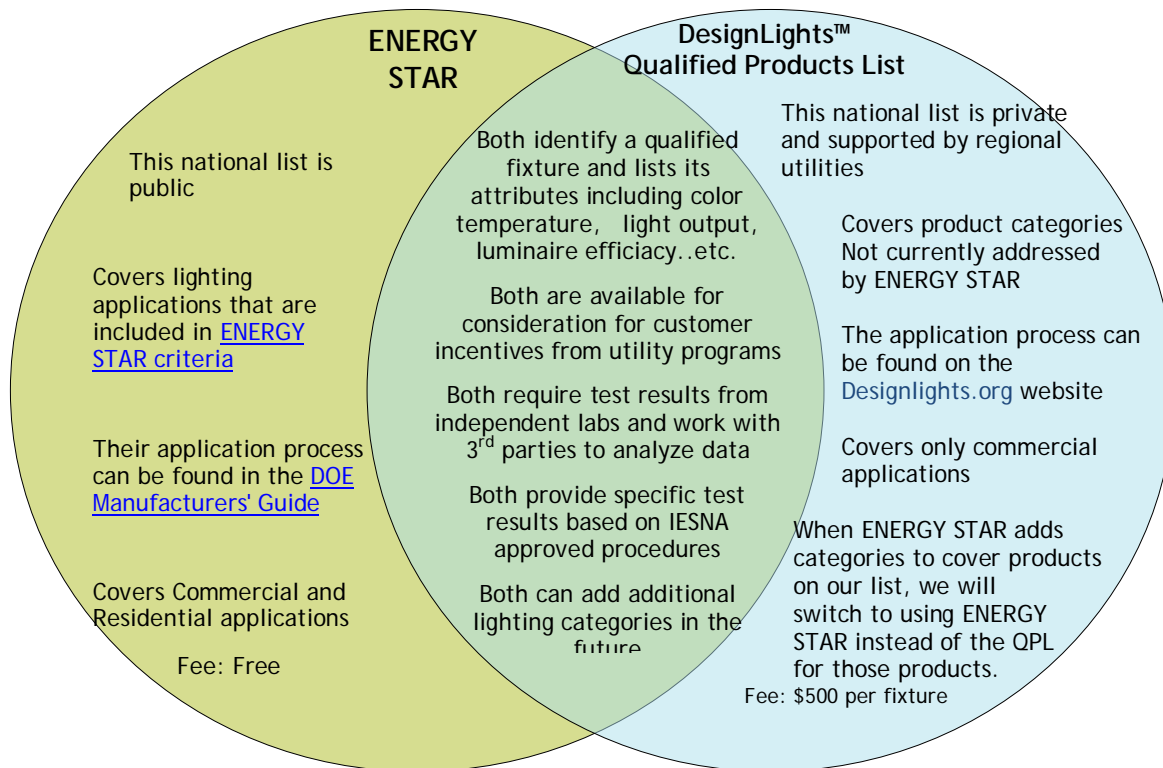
ENERGY STAR

This national list is public

Covers lighting applications that are included in ENERGY STAR criteria

Their application process can be found in the DOE Manufacturers' Guide

Covers Commercial and Residential applications

Fee: Free

DesignLights™ Qualified Products List

This national list is private and supported by regional utilities

Covers product categories Not currently addressed by ENERGY STAR

The application process can be found on the Designlights.org website

Covers only commercial applications

When ENERGY STAR adds categories to cover products on our list, we will switch to using ENERGY STAR instead of the QPL for those products.

Fee: $500 per fixture

Both identify a qualified fixture and lists its attributes including color temperature, light output, luminaire efficiacy..etc.

Both are available for consideration for customer incentives from utility programs

Both require test results from independent labs and work with 3$^{rd}$ parties to analyze data

Both provide specific test results based on IESNA approved procedures

Both can add additional lighting categories in the future